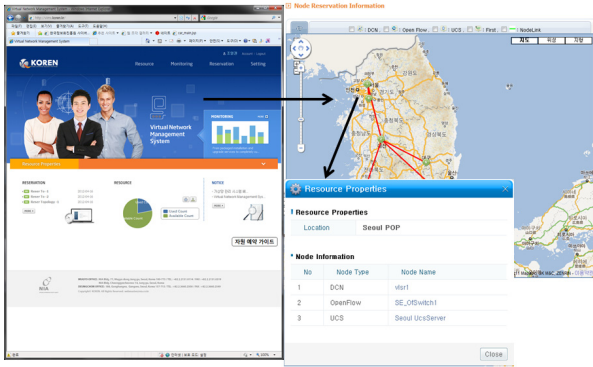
Node Reservation Information

DCN | OpenFlow | UCS | First | NodeLink

지도 | 위성 | 지형

KOREN

Resource | Monitoring | Reservation | Setting

Virtual Network Management System

MONITORING

Resource Properties

RESERVATION

RESOURCE

NOTICE

Used Count

Available Count

자원 예약 가이드

Resource Properties

Resource Properties

| Location | Seoul POP |
|---|---|

Node Information

| No | Node Type | Node Name |
|---|---|---|
| 1 | DCN | vlsr1 |
| 2 | OpenFlow | SE_OfSwitch1 |
| 3 | UCS | Seoul UcsServer |

Close